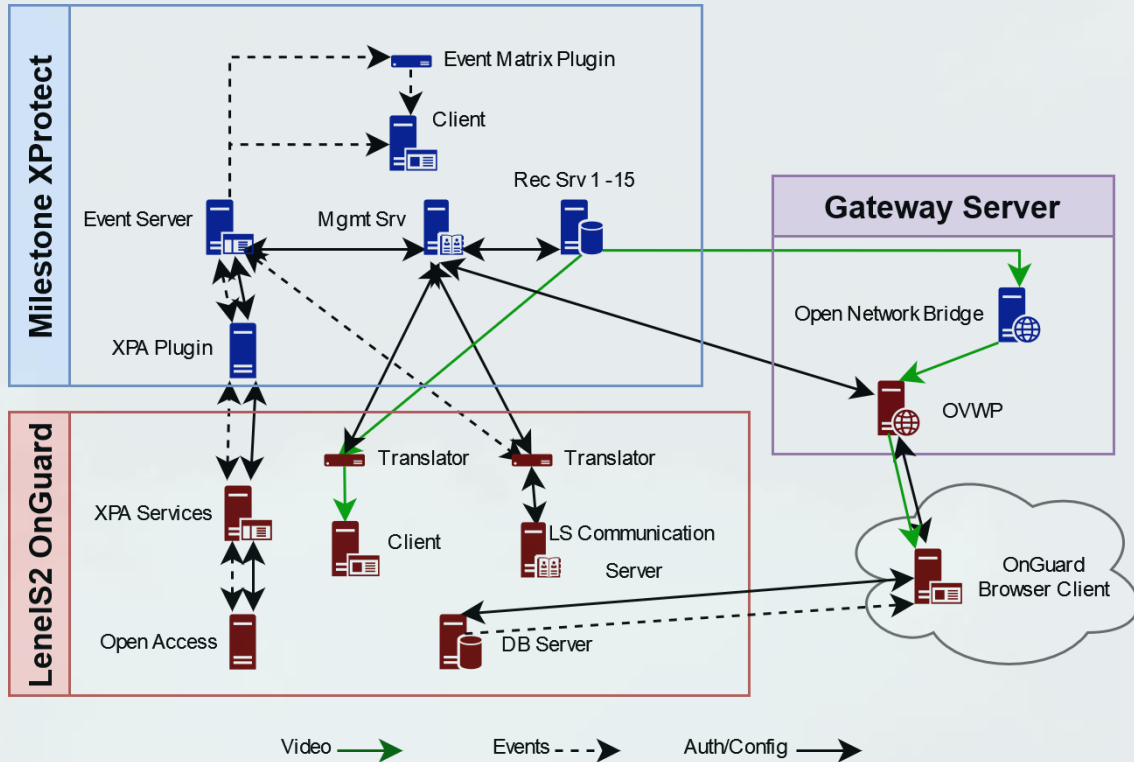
Milestone XProtect

Event Matrix Plugin

Client

Rec Srv 1 -15

Event Server

Mgmt Srv

XPA Plugin

Gateway Server

Open Network Bridge

OVWP

LenelS2 OnGuard

Translator

Translator

XPA Services

Client

LS Communication Server

OnGuard Browser Client

Open Access

DB Server

Video

Events

Auth/Config